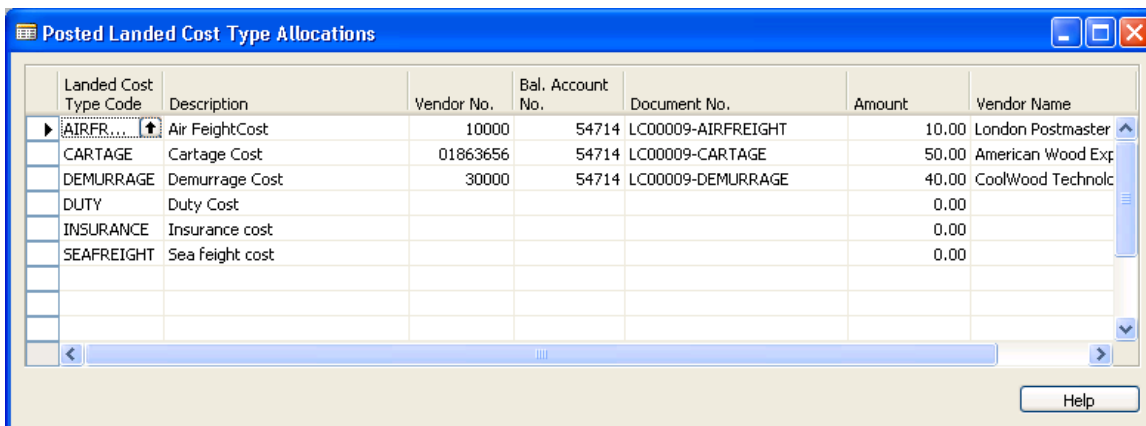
Posted Landed Cost Type Allocations

| Landed Cost Type Code | Description | Vendor No. | Bal. Account No. | Document No. | Amount | Vendor Name |
|---|---|---|---|---|---|---|
| AIRFR... | Air FeightCost | 10000 | 54714 | LC00009-AIRFREIGHT | 10.00 | London Postmaster |
| CARTAGE | Cartage Cost | 01863656 | 54714 | LC00009-CARTAGE | 50.00 | American Wood Exp |
| DEMURRAGE | Demurrage Cost | 30000 | 54714 | LC00009-DEMURRAGE | 40.00 | CoolWood Technolc |
| DUTY | Duty Cost | | | | 0.00 | |
| INSURANCE | Insurance cost | | | | 0.00 | |
| SEAFREIGHT | Sea feight cost | | | | 0.00 | |

Help